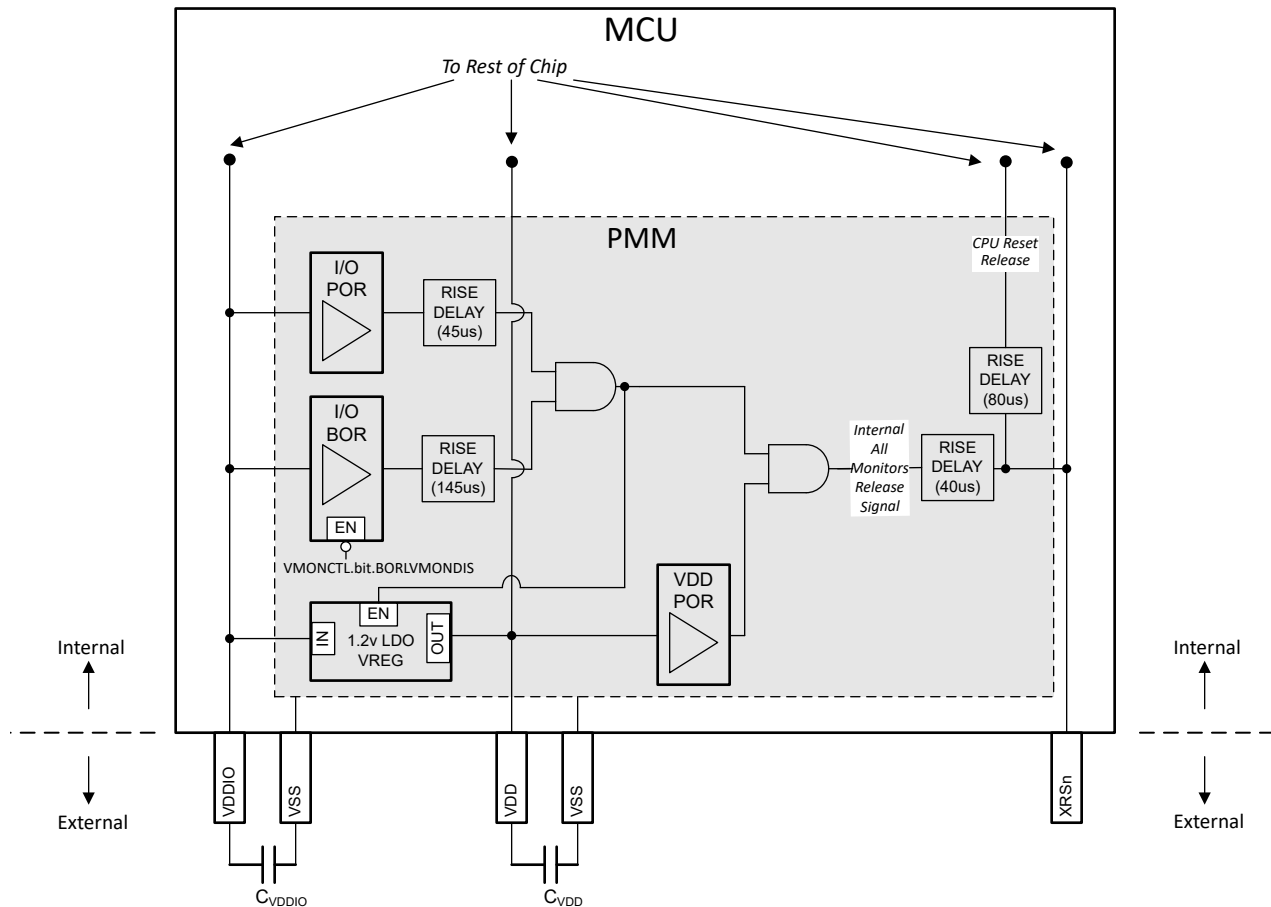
MCU

To Rest of Chip

PMM

CPU Reset Release

I/O POR

RISE DELAY (45us)

I/O BOR

RISE DELAY (145us)

EN

VMONCTL.bit.BORLVMONDIS

RISE DELAY (80us)

Internal All Monitors Release Signal

RISE DELAY (40us)

EN

IN

1.2v LDO VREG

OUT

VDD POR

Internal

External

Internal

External

VDDIO

VSS

VDD

VSS

XRSn

$C_{VDDIO}$

$C_{VDD}$